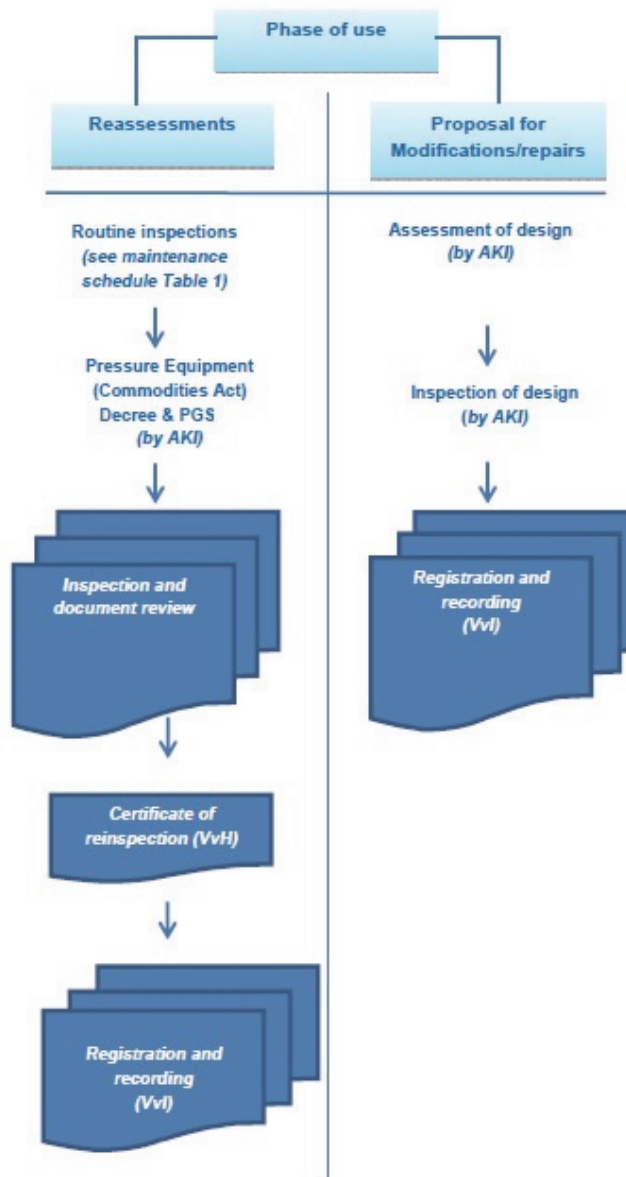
Phase of use

Reassessments

Proposal for Modifications/repairs

Routine inspections
(see maintenance schedule Table 1)

Pressure Equipment (Commodities Act) Decree & PGS
(by AKI)

Inspection and document review

Certificate of reinspection (VvH)

Registration and recording (VvI)

Assessment of design
(by AKI)

Inspection of design
(by AKI)

Registration and recording (VvI)